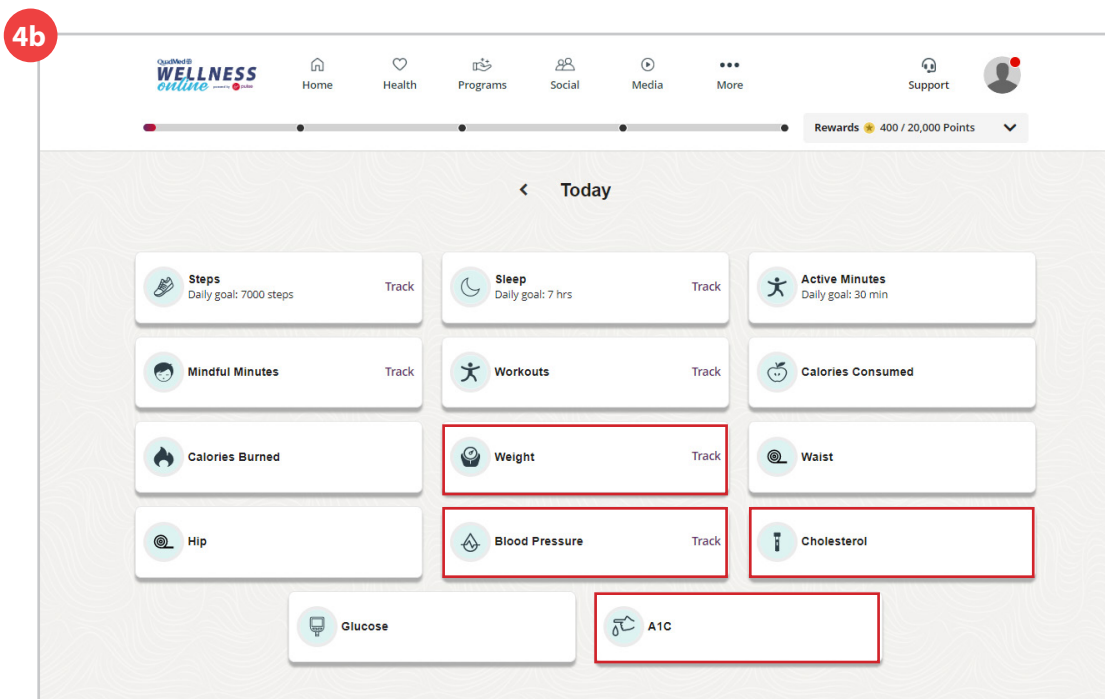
4b

QuadMed® WELLNESS online powered by pulse

Home Health Programs Social Media More

Support

Rewards 400 / 20,000 Points

Today

Steps
Daily goal: 7000 steps
Track

Sleep
Daily goal: 7 hrs
Track

Active Minutes
Daily goal: 30 min

Mindful Minutes
Track

Workouts
Track

Calories Consumed

Calories Burned

Weight
Track

Waist

Hip

Blood Pressure
Track

Cholesterol

Glucose

A1C